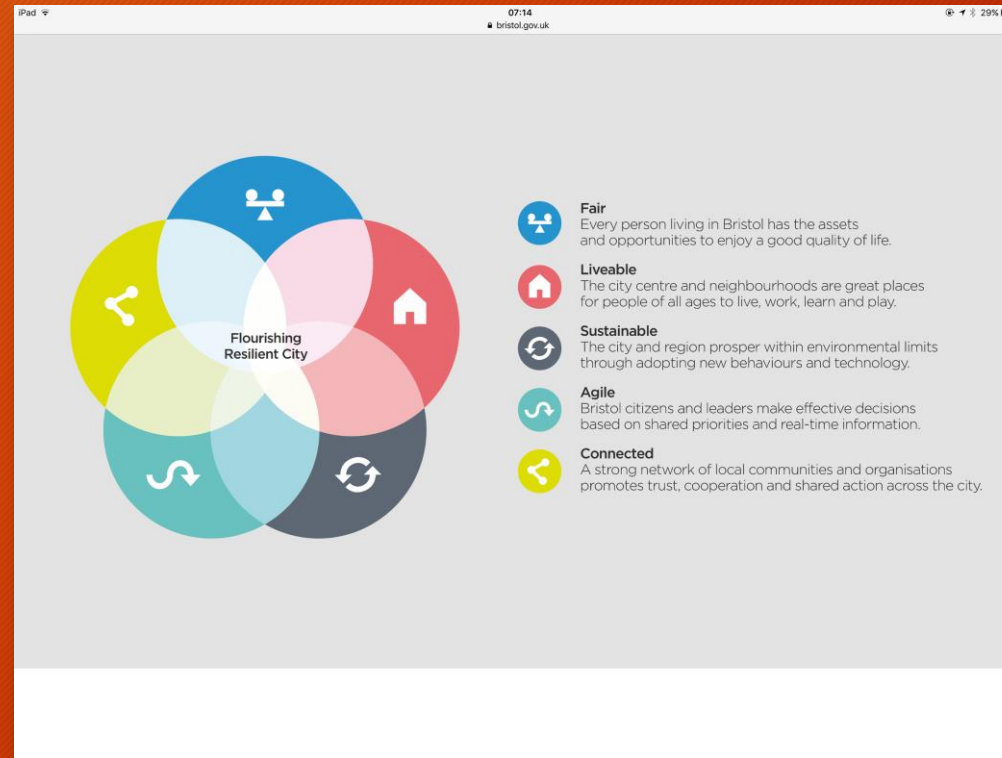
iPad
07:14
bristol.gov.uk
29%

Flourishing Resilient City

Fair
Every person living in Bristol has the assets and opportunities to enjoy a good quality of life.

Liveable
The city centre and neighbourhoods are great places for people of all ages to live, work, learn and play.

Sustainable
The city and region prosper within environmental limits through adopting new behaviours and technology.

Agile
Bristol citizens and leaders make effective decisions based on shared priorities and real-time information.

Connected
A strong network of local communities and organisations promotes trust, cooperation and shared action across the city.